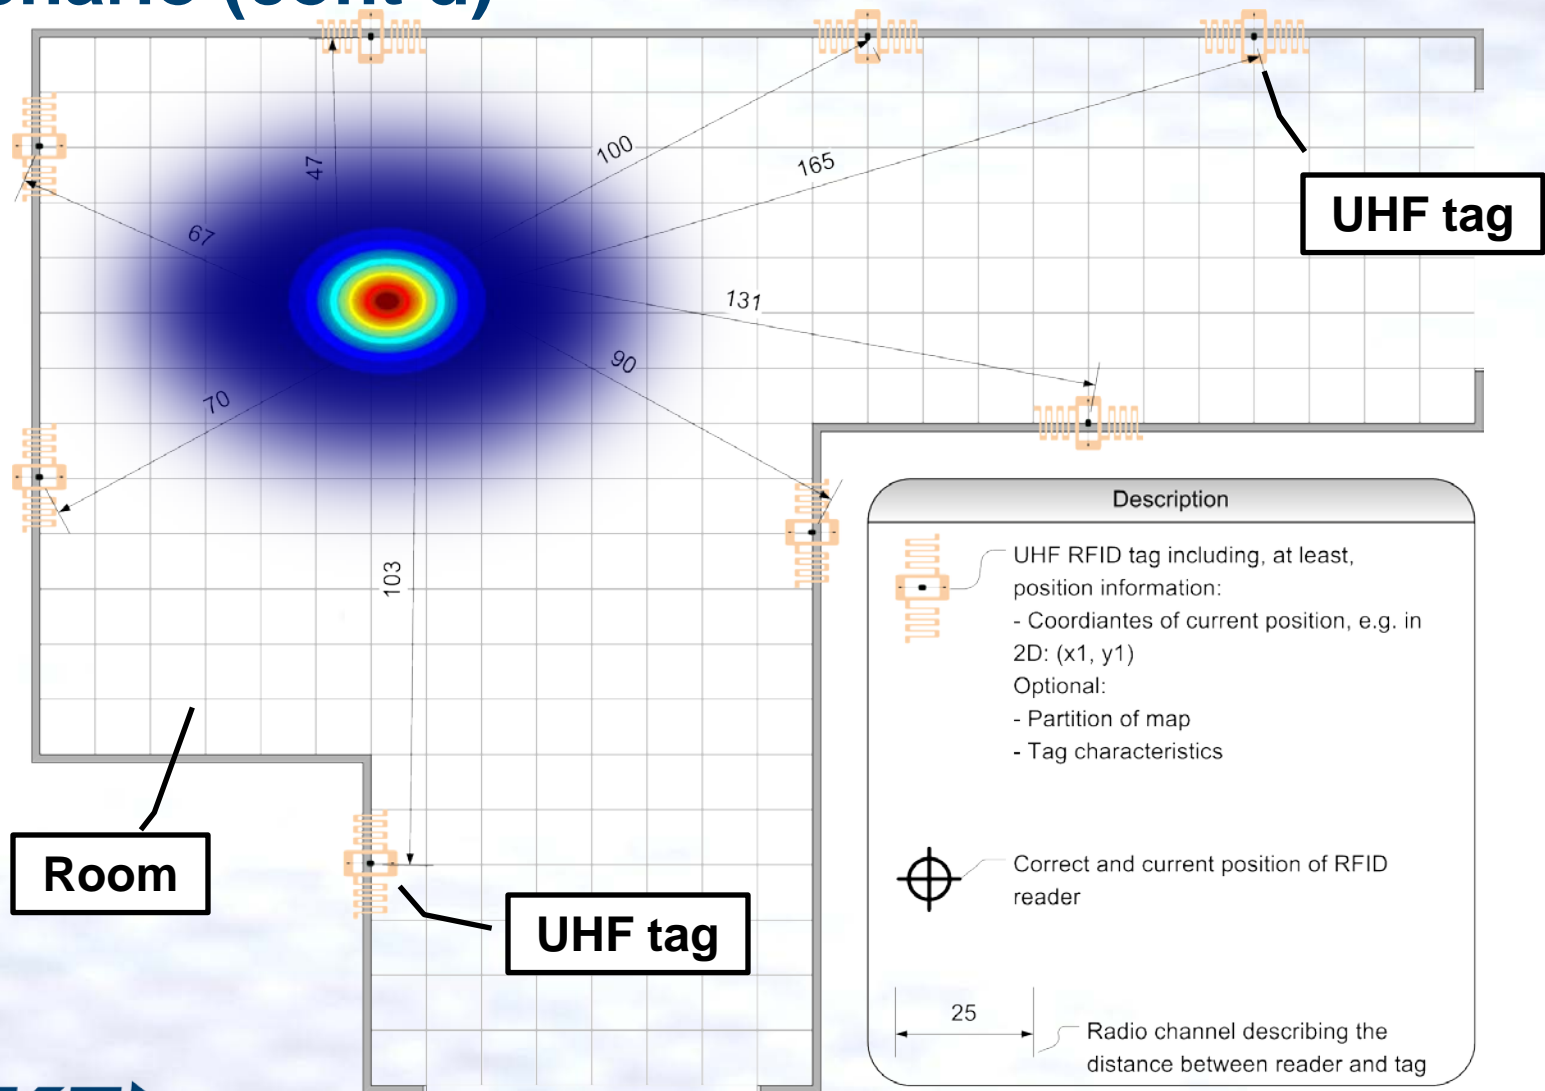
47

100

165

67

131

90

70

103

UHF tag

Room

UHF tag

Description

UHF RFID tag including, at least, position information:
- Coordiantes of current position, e.g. in 2D: (x1, y1)
Optional:
- Partition of map
- Tag characteristics

Correct and current position of RFID reader

25

Radio channel describing the distance between reader and tag